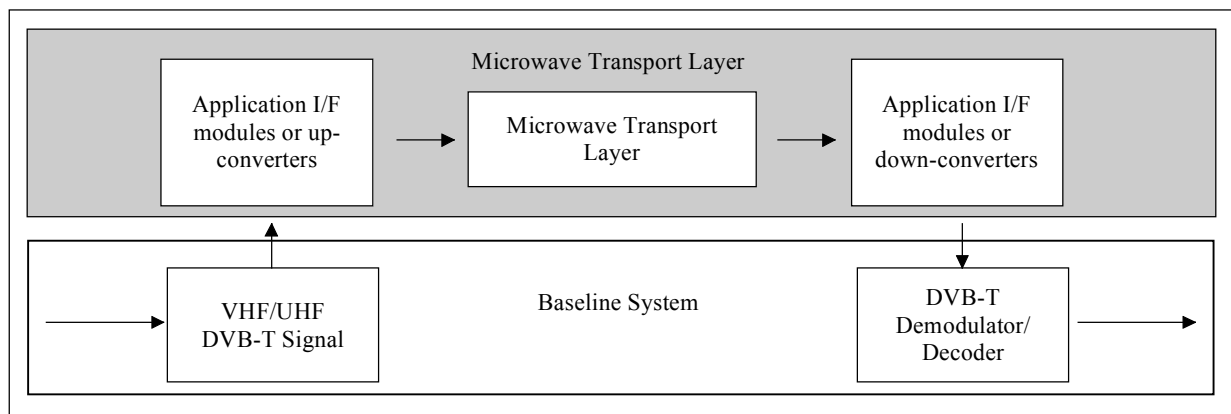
Microwave Transport Layer

Application I/F modules or up-converters

Microwave Transport Layer

Application I/F modules or down-converters

VHF/UHF DVB-T Signal

Baseline System

DVB-T Demodulator/ Decoder